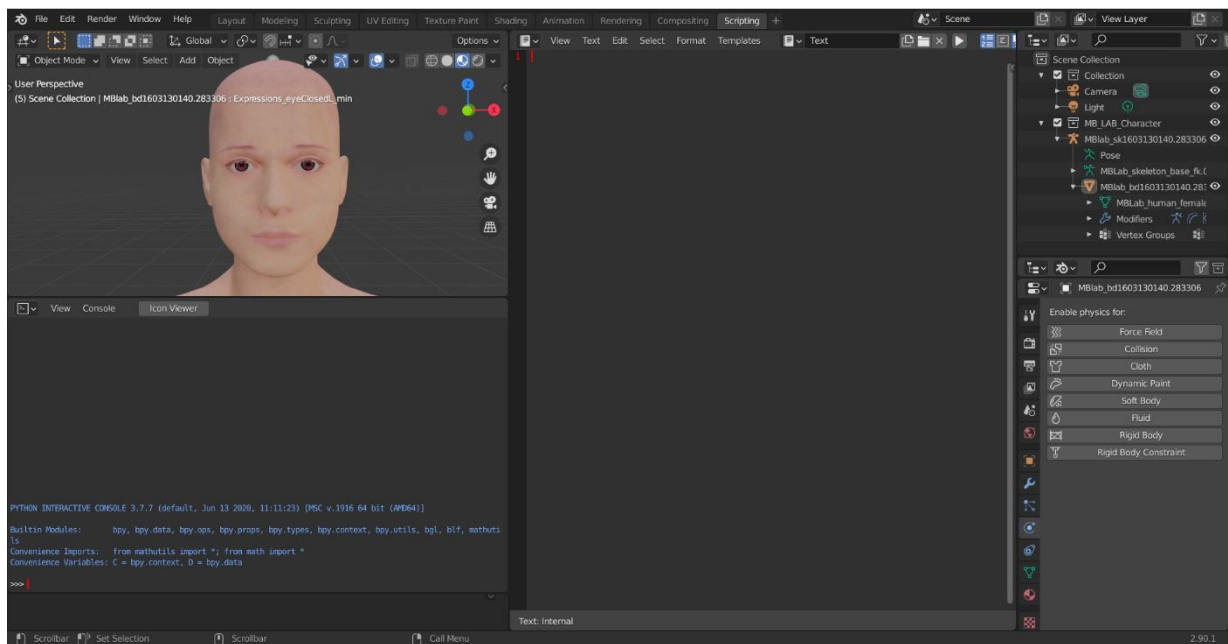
File Edit Render Window Help Layout Modeling Sculpting UV Editing Texture Paint Shading Animation Rendering Compositing Scripting + Scene View Layer

Global Options View Text Edit Select Format Templates Text

Object Mode View Select Add Object

User Perspective
(5) Scene Collection | MBlab_bd1603130140.283306 : Expressions_eyeClosedL_min

1

Scene Collection
Collection
Camera
Light
MB_LAB_Character
MBlab_sk1603130140.283306
Pose
MBLab_skeleton_base_fk.(
MBlab_bd1603130140.283
MBLab_human_female
Modifiers
Vertex Groups

MBlab_bd1603130140.283306

Enable physics for:
Force Field
Collision
Cloth
Dynamic Paint
Soft Body
Fluid
Rigid Body
Rigid Body Constraint

View Console Icon Viewer

PYTHON INTERACTIVE CONSOLE 3.7.7 (default, Jun 13 2020, 11:11:23) [MSC v.1916 64 bit (AMD64)]

Builtin Modules: bpy, bpy.data, bpy.ops, bpy.props, bpy.types, bpy.context, bpy.utils, bgl, blf, mathutils
Convenience Imports: from mathutils import *; from math import *
Convenience Variables: C = bpy.context, D = bpy.data

>>>

Text: Internal

Scrollbar Set Selection Scrollbar Call Menu 2.90.1